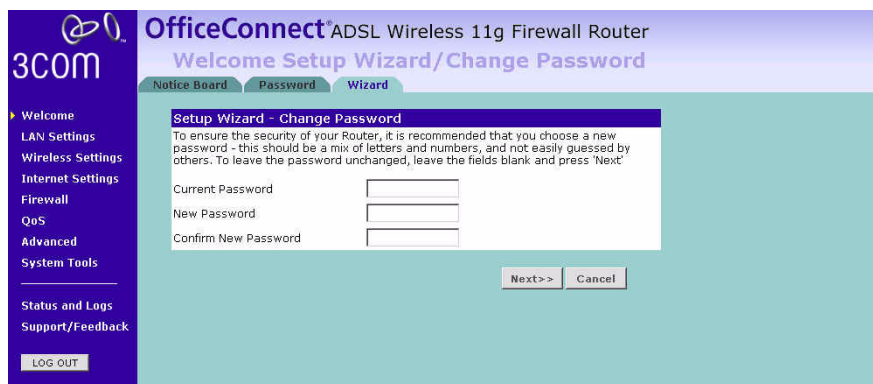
3COM

OfficeConnect® ADSL Wireless 11g Firewall Router

Welcome Setup Wizard/Change Password

Notice Board | Password | Wizard

Welcome
LAN Settings
Wireless Settings
Internet Settings
Firewall
QoS
Advanced
System Tools

Status and Logs
Support/Feedback

LOG OUT

Setup Wizard - Change Password

To ensure the security of your Router, it is recommended that you choose a new password - this should be a mix of letters and numbers, and not easily guessed by others. To leave the password unchanged, leave the fields blank and press 'Next'

Current Password

New Password

Confirm New Password

Next>> Cancel